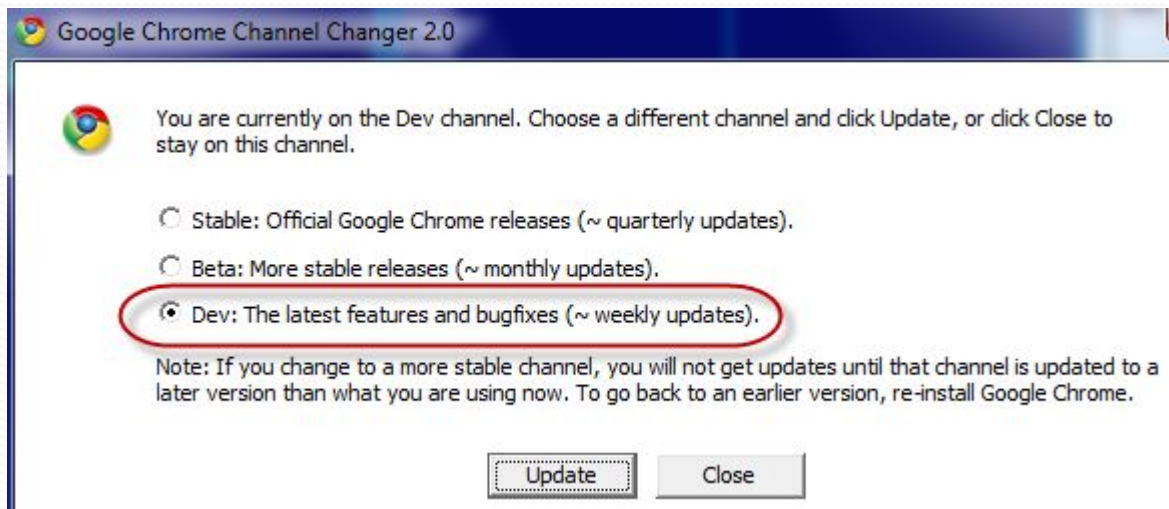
Google Chrome Channel Changer 2.0

You are currently on the Dev channel. Choose a different channel and click Update, or click Close to stay on this channel.

Stable: Official Google Chrome releases (~ quarterly updates).

Beta: More stable releases (~ monthly updates).

Dev: The latest features and bugfixes (~ weekly updates).

Note: If you change to a more stable channel, you will not get updates until that channel is updated to a later version than what you are using now. To go back to an earlier version, re-install Google Chrome.

Update

Close